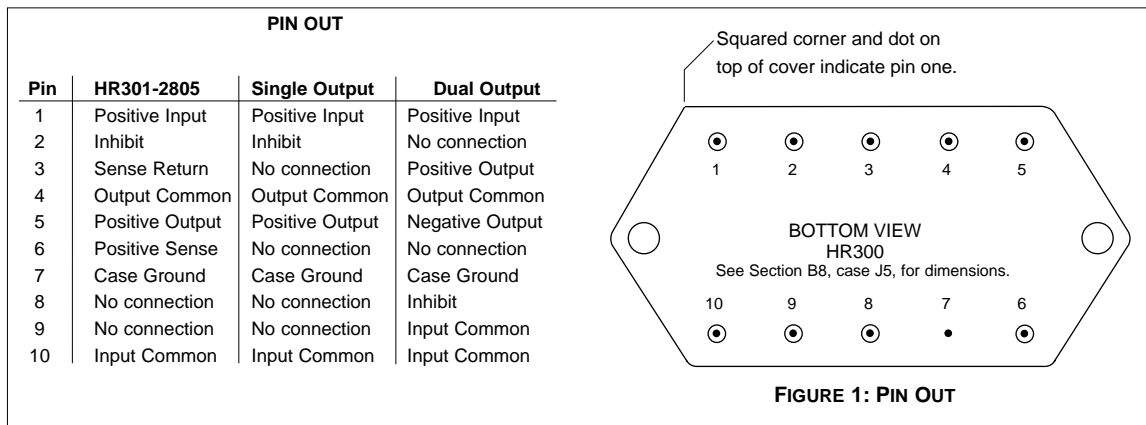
PIN OUT

| Pin | HR301-2805 | Single Output | Dual Output |
|---|---|---|---|
| 1 | Positive Input | Positive Input | Positive Input |
| 2 | Inhibit | Inhibit | No connection |
| 3 | Sense Return | No connection | Positive Output |
| 4 | Output Common | Output Common | Output Common |
| 5 | Positive Output | Positive Output | Negative Output |
| 6 | Positive Sense | No connection | No connection |
| 7 | Case Ground | Case Ground | Case Ground |
| 8 | No connection | No connection | Inhibit |
| 9 | No connection | No connection | Input Common |
| 10 | Input Common | Input Common | Input Common |

Squared corner and dot on top of cover indicate pin one.

1 2 3 4 5

BOTTOM VIEW
HR300
See Section B8, case J5, for dimensions.

10 9 8 7 6

FIGURE 1: PIN OUT